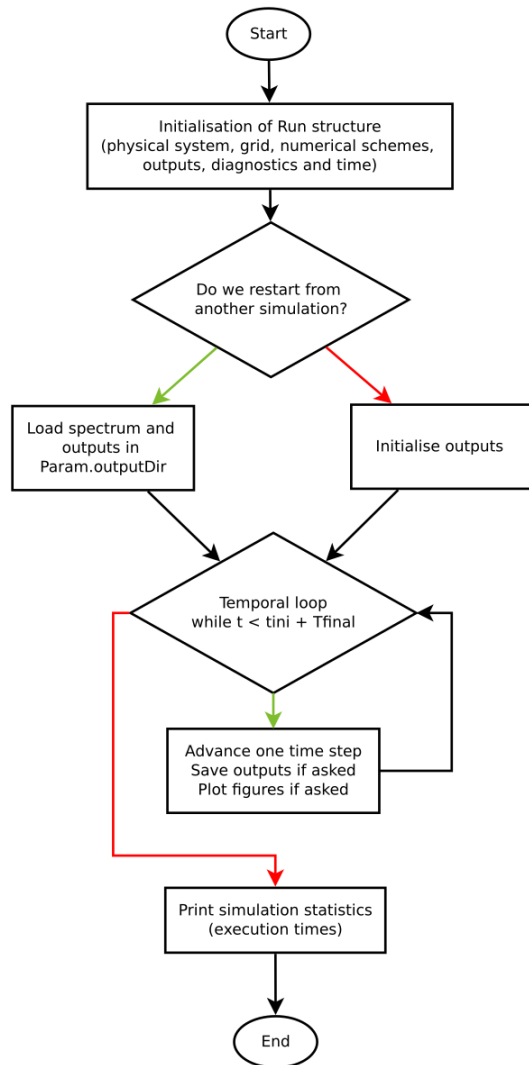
Start

Initialisation of Run structure
(physical system, grid, numerical schemes, outputs, diagnostics and time)

Do we restart from another simulation?

Load spectrum and outputs in Param.outputDir

Initialise outputs

Temporal loop
while t < tini + Tfinal

Advance one time step
Save outputs if asked
Plot figures if asked

Print simulation statistics
(execution times)

End